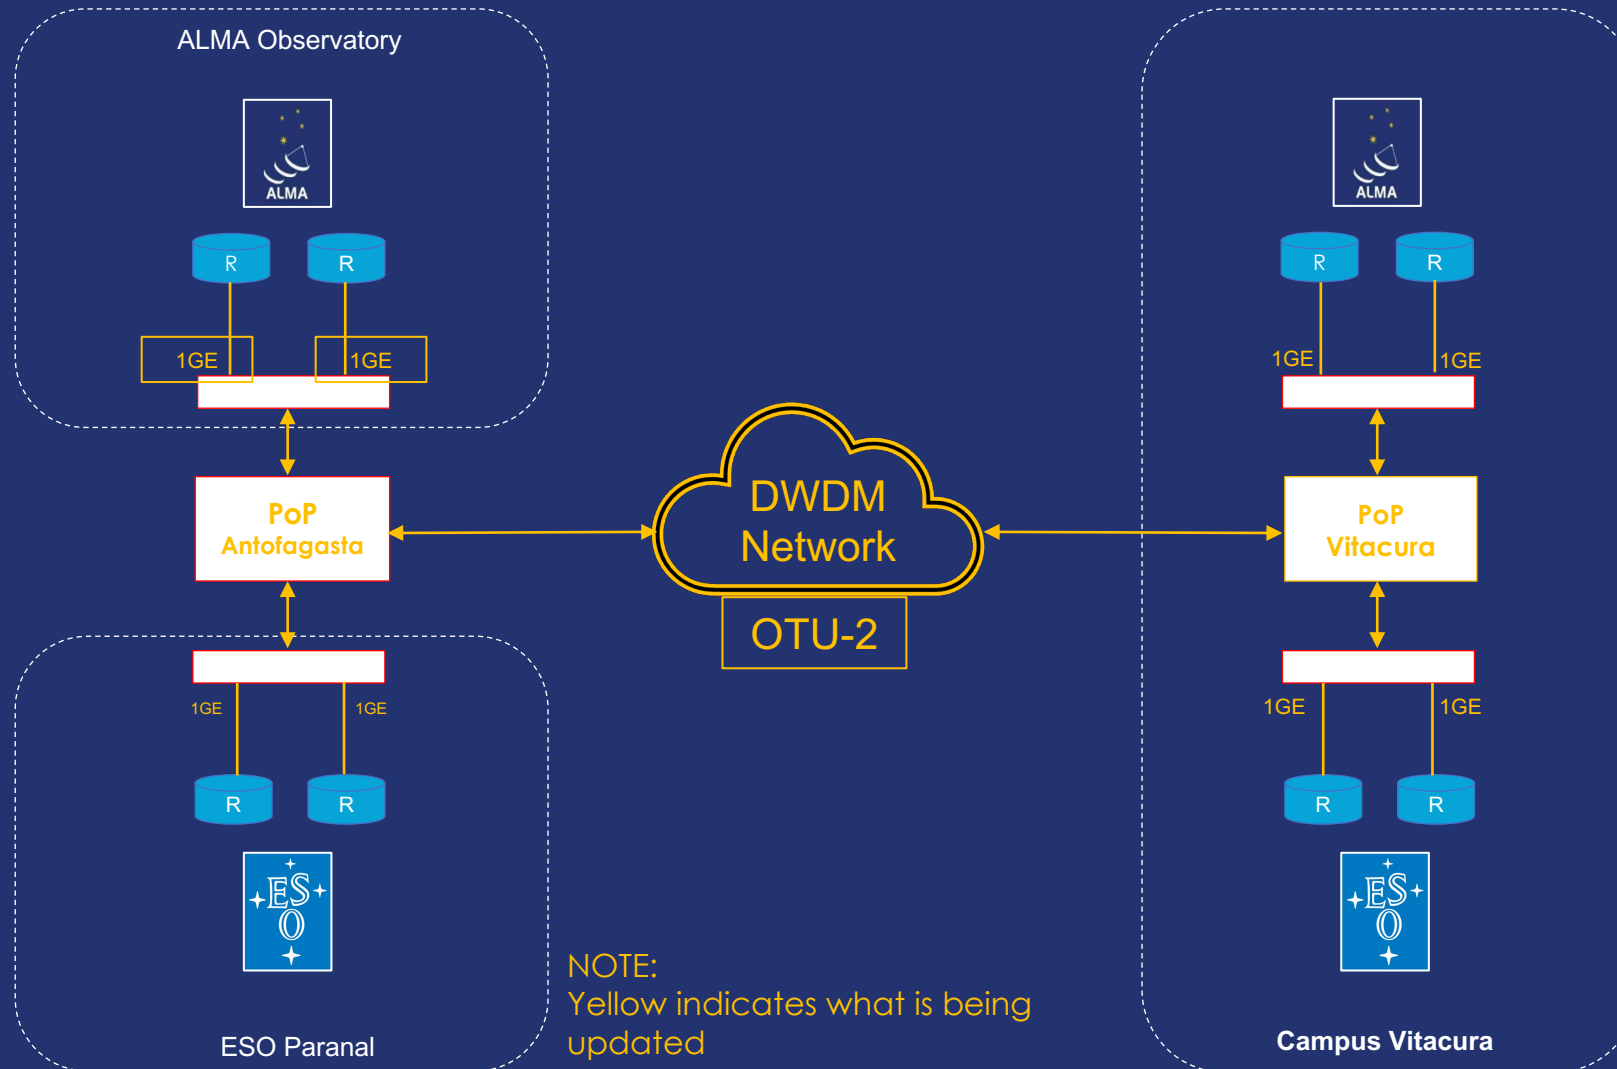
ALMA Observatory

ALMA

R R

1GE 1GE

PoP Antofagasta

1GE 1GE

R R

ESO

ESO Paranal

DWDM Network

OTU-2

NOTE:
Yellow indicates what is being updated

ALMA

R R

1GE 1GE

PoP Vitacura

1GE 1GE

R R

ESO

Campus Vitacura